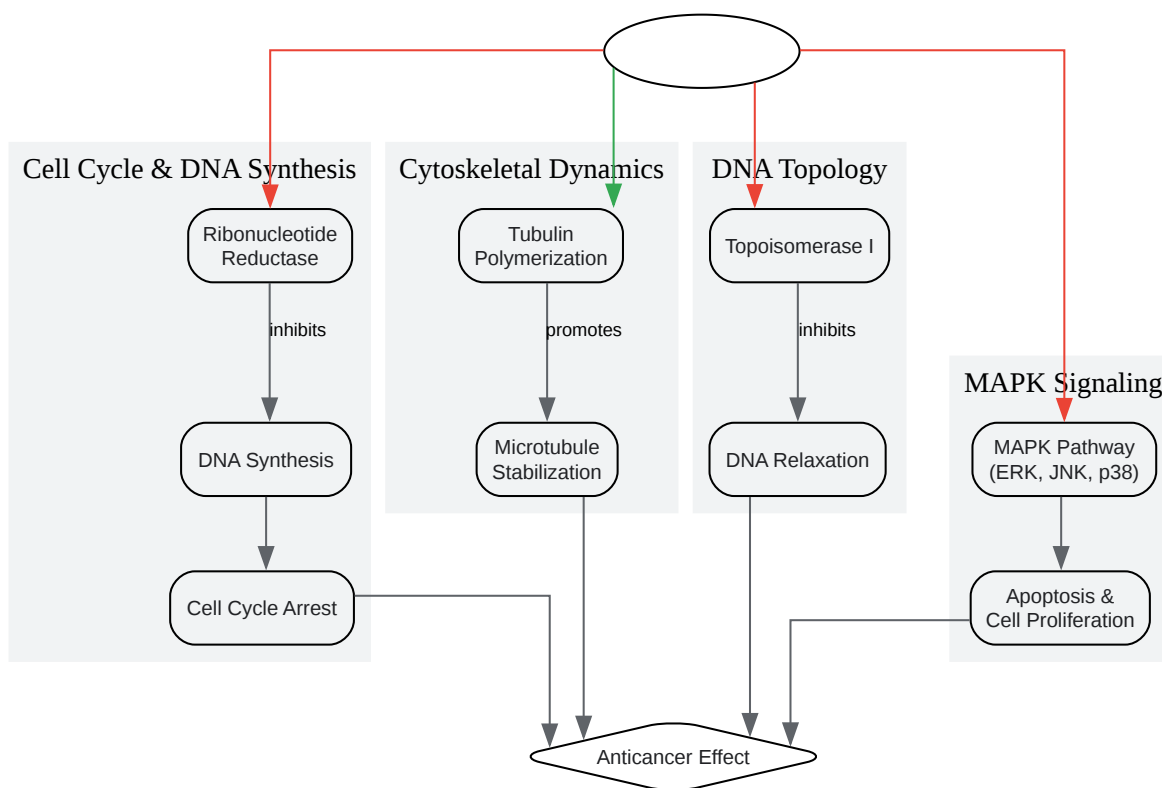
Cell Cycle & DNA Synthesis

Ribonucleotide Reductase

inhibits

DNA Synthesis

Cell Cycle Arrest

Cytoskeletal Dynamics

Tubulin Polymerization

promotes

Microtubule Stabilization

DNA Topology

Topoisomerase I

inhibits

DNA Relaxation

MAPK Signaling

MAPK Pathway (ERK, JNK, p38)

Apoptosis & Cell Proliferation

Anticancer Effect